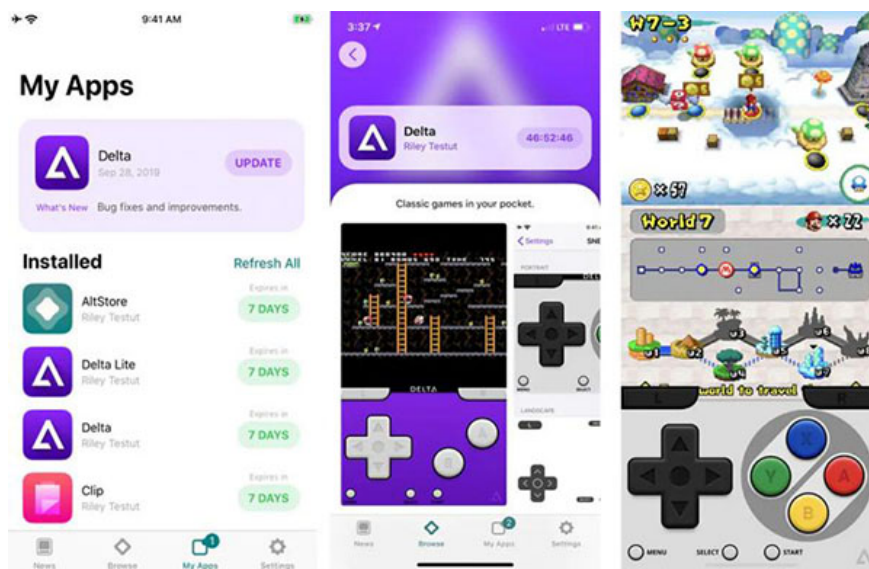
9:41 AM

My Apps

Delta
Sep 28, 2019
UPDATE

What's New Bug fixes and improvements.

Installed
Refresh All

AltStore
Riley Testut
Expires in
7 DAYS

Delta Lite
Riley Testut
Expires in
7 DAYS

Delta
Riley Testut
Expires in
7 DAYS

Clip
Riley Testut
Expires in
7 DAYS

News Browse 1 My Apps Settings

3:37 LTE

Delta
Riley Testut
46:52:46

Classic games in your pocket.

DELTA

Settings
PORTRAIT
LANDSCAPE

News Browse 2 My Apps Settings

W7-3

×57

World 7
×22

world to travel

MENU SELECT START

X Y A B